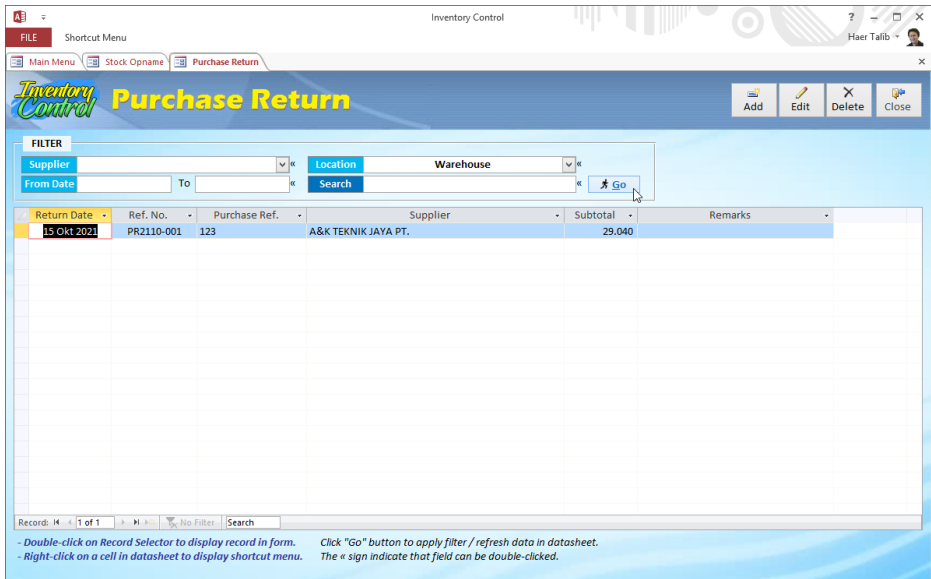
Inventory Control

FILE Shortcut Menu

Haer Talib

Main Menu | Stock Opname | Purchase Return

Inventory Control Purchase Return

Add Edit Delete Close

FILTER

Supplier «

Location Warehouse «

From Date To «

Search « Go

| Return Date | Ref. No. | Purchase Ref. | Supplier | Subtotal | Remarks |
|---|---|---|---|---|---|
| 15 Okt 2021 | PR2110-001 | 123 | A&K TEKNIK JAYA PT. | 29.040 | |

Record: 1 of 1 No Filter Search

- Double-click on Record Selector to display record in form.
- Right-click on a cell in datasheet to display shortcut menu.

Click "Go" button to apply filter / refresh data in datasheet.
The « sign indicate that field can be double-clicked.